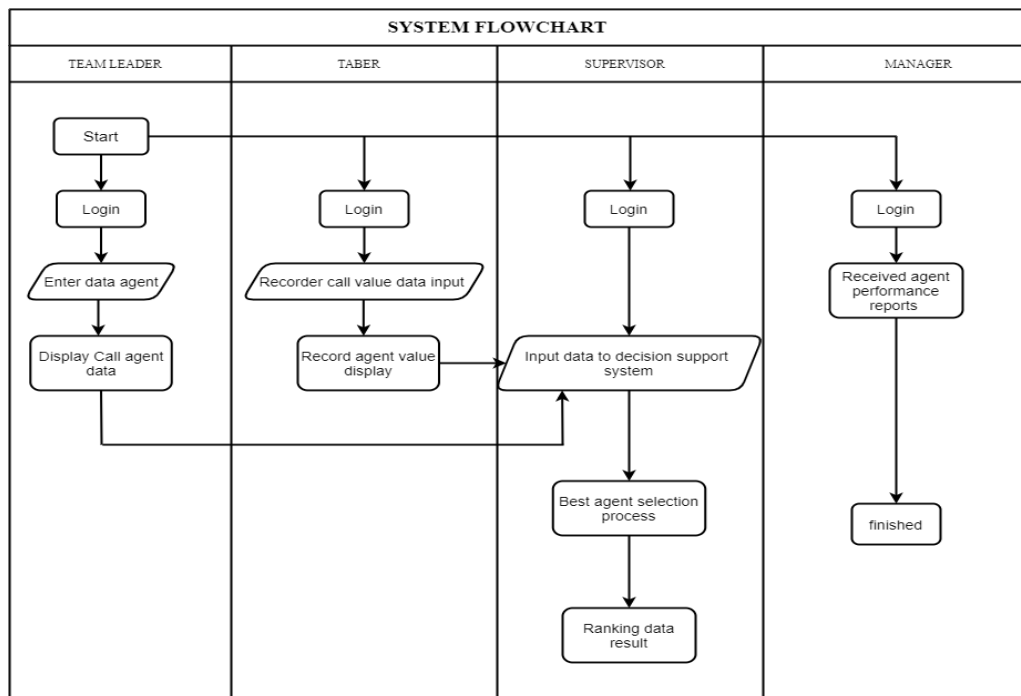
SYSTEM FLOWCHART

TEAM LEADER

TABER

SUPERVISOR

MANAGER

Start

Login

Enter data agent

Display Call agent data

Login

Recorder call value data input

Record agent value display

Login

Input data to decision support system

Best agent selection process

Ranking data result

Login

Received agent performance reports

finished